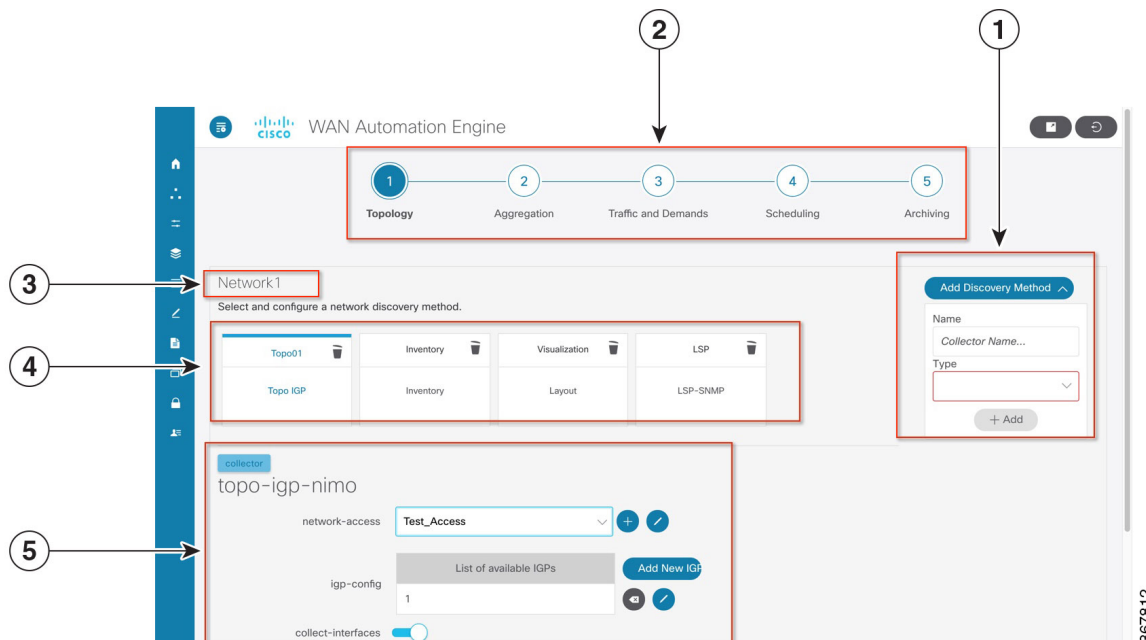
2

1

cisco WAN Automation Engine

1
Topology

2
Aggregation

3
Traffic and Demands

4
Scheduling

5
Archiving

3

Network1

Select and configure a network discovery method.

4

| Topo01 | Inventory | Visualization | LSP |
|---|---|---|---|
| Topo IGP | Inventory | Layout | LSP-SNMP |

Add Discovery Method

Name

Collector Name...

Type

+ Add

collector

topo-igp-nimo

5

network-access

Test_Access

igp-config

List of available IGPs

1

Add New IGP

collect-interfaces

367812